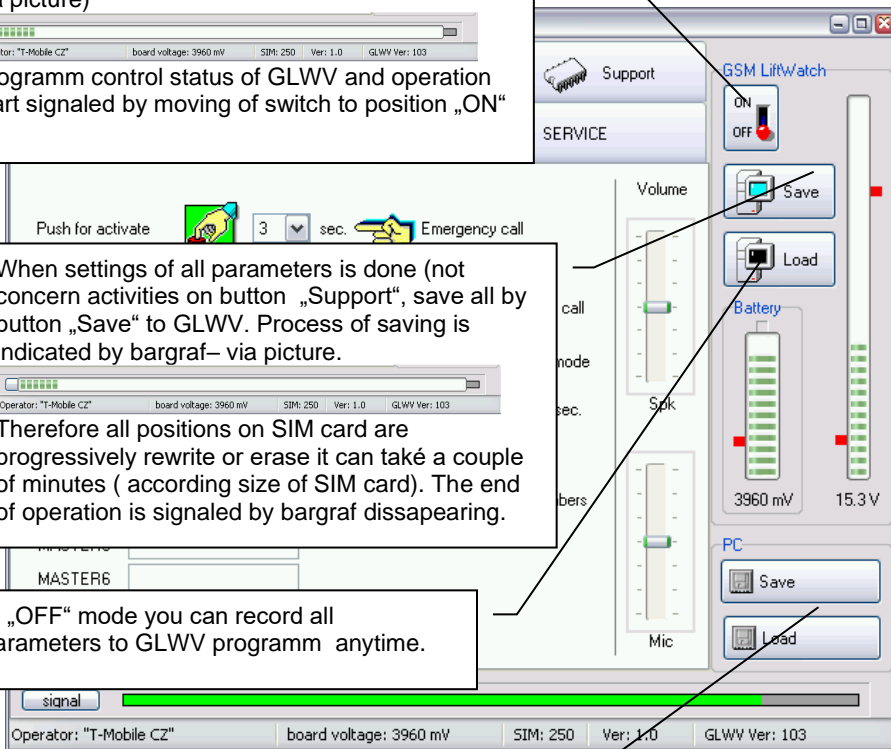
picture)

tor: "T-Mobile CZ" board voltage: 3960 mV SIM: 250 Ver: 1.0 GLWV Ver: 103

ogramm control status of GLWV and operation art signaled by moving of switch to position „ON"

Support

SERVICE

GSM LiftWatch

ON

OFF

Save

Load

Volume

Push for activate

3

sec.

Emergency call

When settings of all parameters is done (not concern activities on button „Support", save all by button „Save" to GLWV. Process of saving is indicated by bargraf– via picture.

Operator: "T-Mobile CZ" board voltage: 3960 mV SIM: 250 Ver: 1.0 GLWV Ver: 103

Therefore all positions on SIM card are progressively rewrite or erase it can také a couple of minutes ( according size of SIM card). The end of operation is signaled by bargraf dissapearing.

call

node

sec.

Spk

bers

Battery

3960 mV

15.3 V

MASTER6

PC

Save

Load

„OFF" mode you can record all arameters to GLWV programm anytime.

Mic

signal

Operator: "T-Mobile CZ"

board voltage: 3960 mV

SIM: 250

Ver: 1.0

GLWV Ver: 103